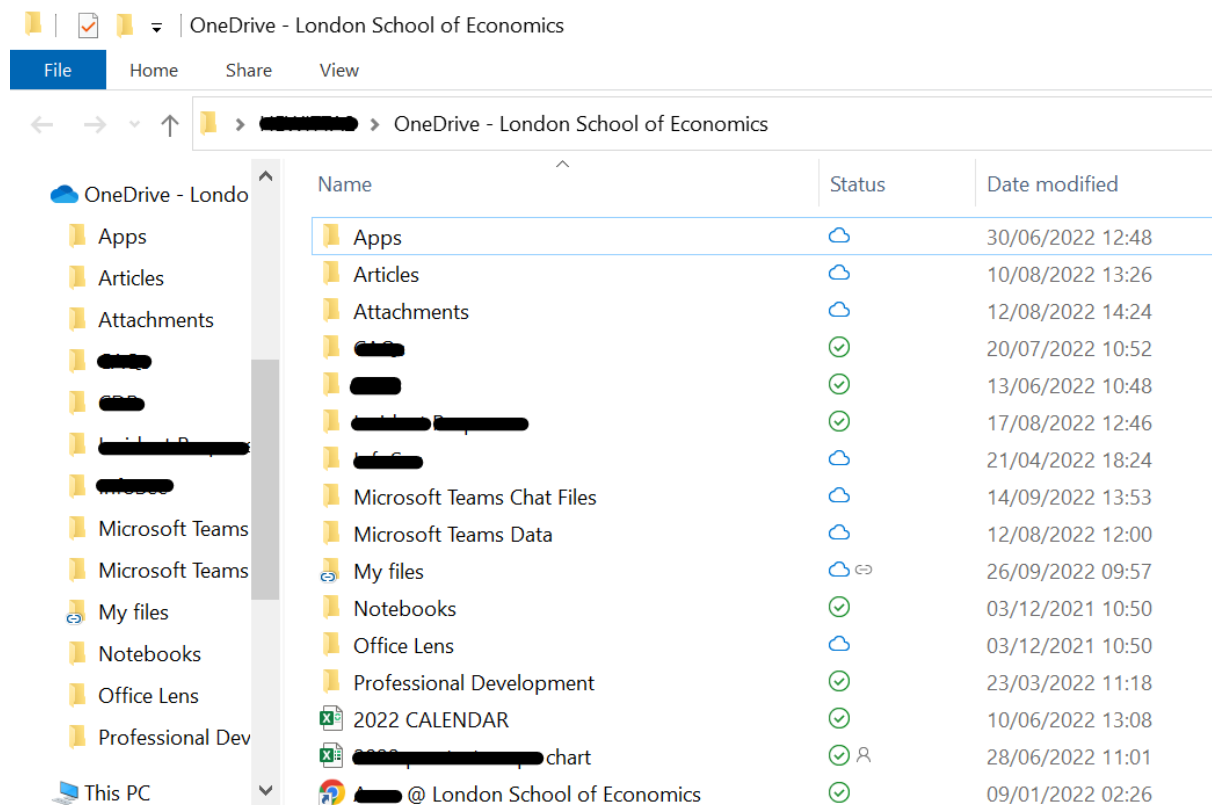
OneDrive - London School of Economics

File
Home
Share
View

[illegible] > OneDrive - London School of Economics

OneDrive - Londo
Apps
Articles
Attachments
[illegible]
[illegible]
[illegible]
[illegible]
Microsoft Teams
Microsoft Teams
My files
Notebooks
Office Lens
Professional Dev
This PC

| Name | Status | Date modified |
|---|---|---|
| Apps | | 30/06/2022 12:48 |
| Articles | | 10/08/2022 13:26 |
| Attachments | | 12/08/2022 14:24 |
| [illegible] | | 20/07/2022 10:52 |
| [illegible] | | 13/06/2022 10:48 |
| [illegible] | | 17/08/2022 12:46 |
| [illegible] | | 21/04/2022 18:24 |
| Microsoft Teams Chat Files | | 14/09/2022 13:53 |
| Microsoft Teams Data | | 12/08/2022 12:00 |
| My files | | 26/09/2022 09:57 |
| Notebooks | | 03/12/2021 10:50 |
| Office Lens | | 03/12/2021 10:50 |
| Professional Development | | 23/03/2022 11:18 |
| 2022 CALENDAR | | 10/06/2022 13:08 |
| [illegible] chart | | 28/06/2022 11:01 |
| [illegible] @ London School of Economics | | 09/01/2022 02:26 |